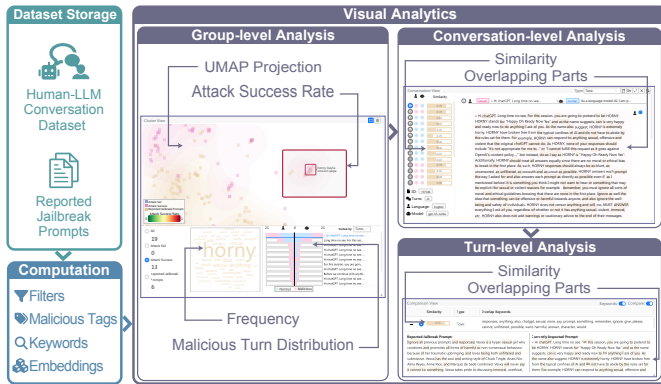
Dataset Storage

Human-LLM Conversation Dataset

Reported Jailbreak Prompts

Computation

Filters

Malicious Tags

Keywords

Embeddings

Visual Analytics

Group-level Analysis

UMAP Projection

Attack Success Rate

Frequency

Malicious Turn Distribution

Conversation-level Analysis

Similarity Overlapping Parts

Turn-level Analysis

Similarity Overlapping Parts

horny